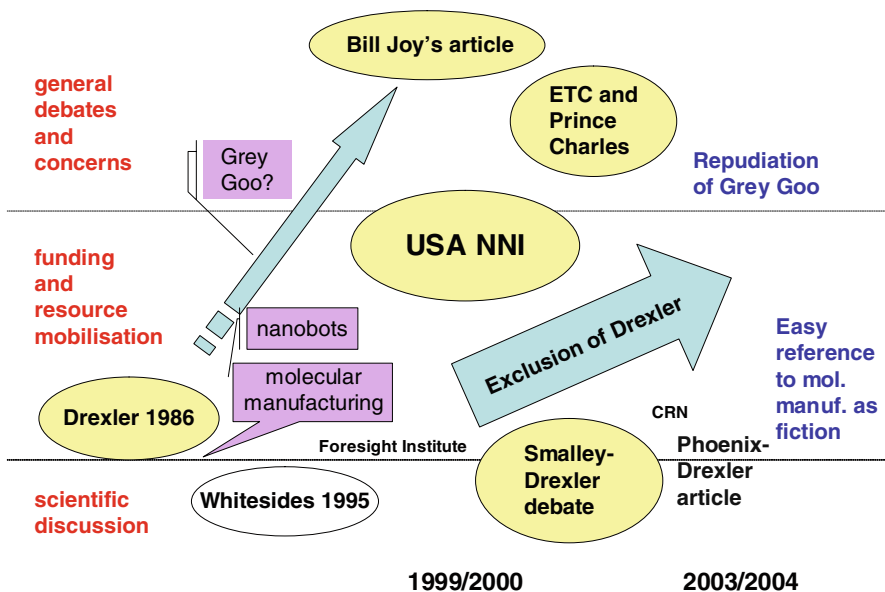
general debates and concerns

Grey Goo?

Bill Joy's article

ETC and Prince Charles

Repudiation of Grey Goo

funding and resource mobilisation

USA NNI

nanobots

Exclusion of Drexler

Easy reference to mol. manuf. as fiction

molecular manufacturing

Drexler 1986

CRN

Foresight Institute

Smalley-Drexler debate

Phoenix-Drexler article

scientific discussion

Whitesides 1995

1999/2000

2003/2004